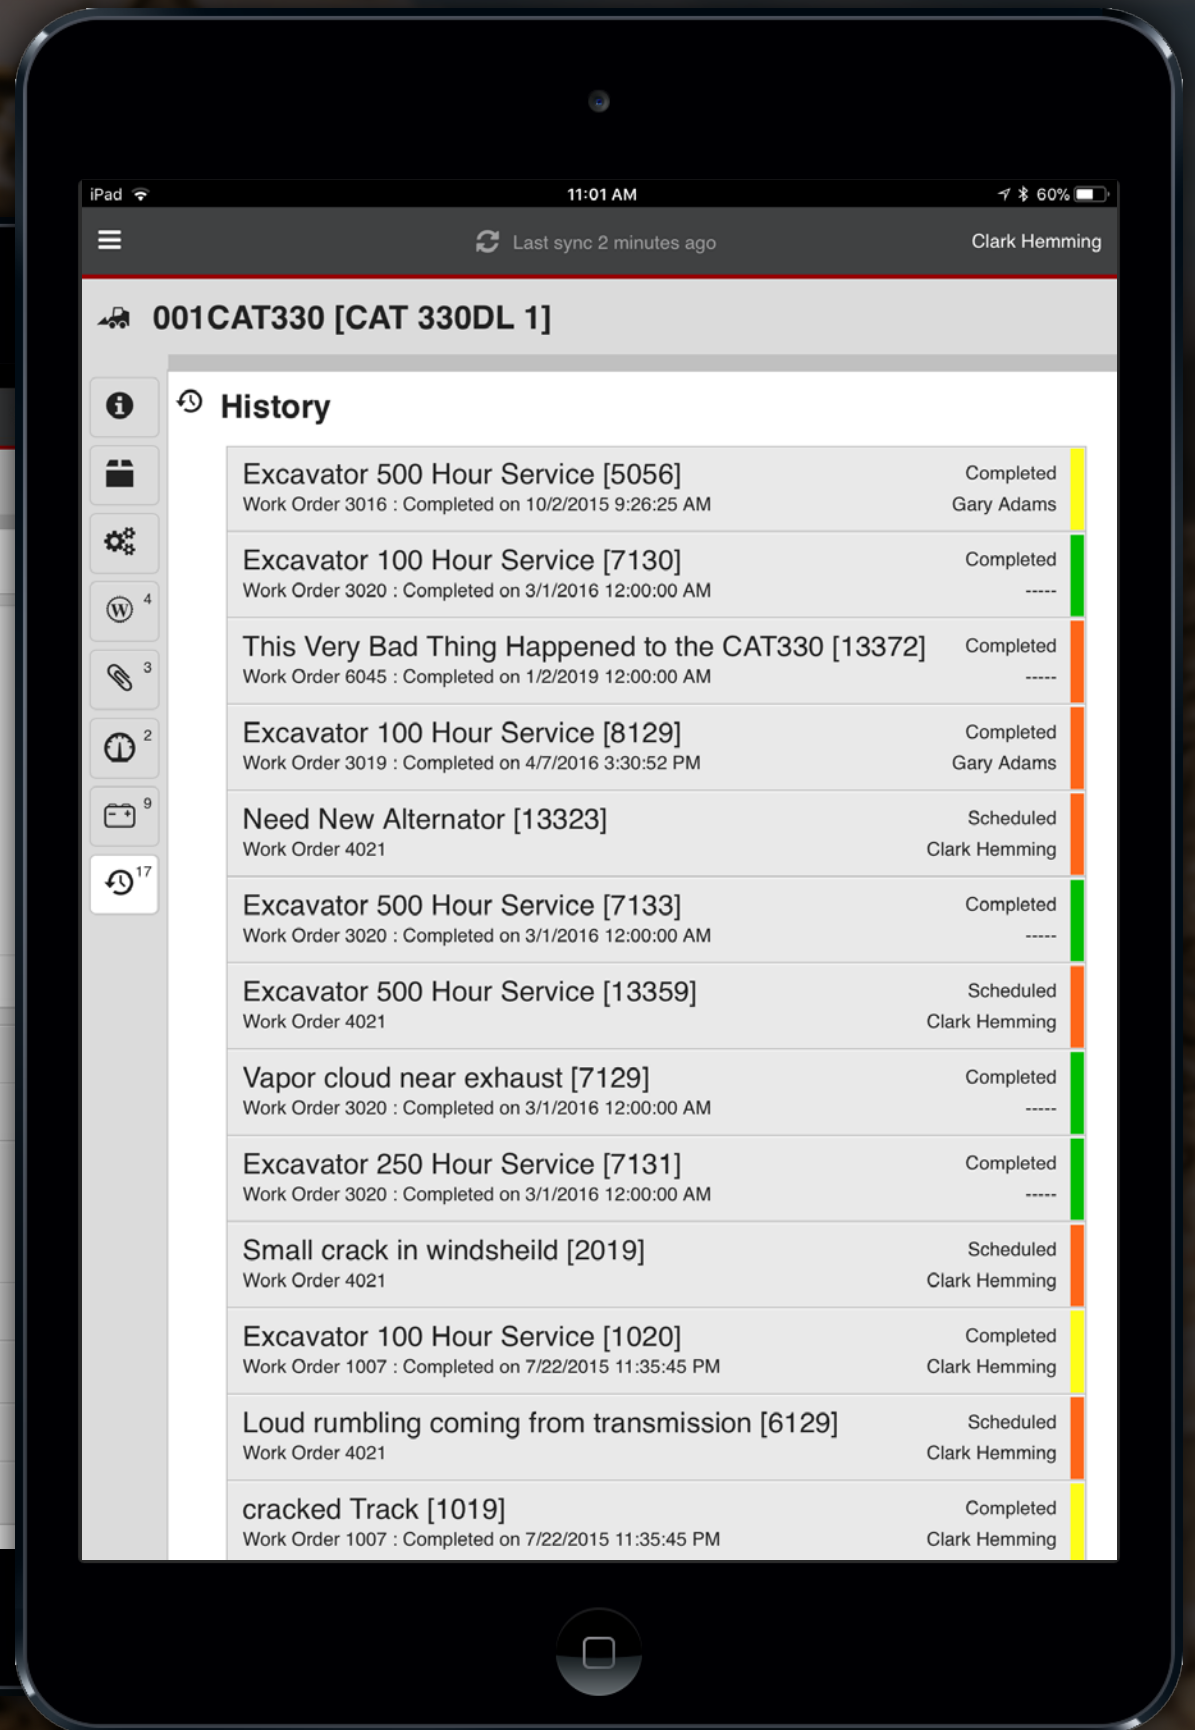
iPad 11:01 AM 60%

Last sync 2 minutes ago Clark Hemming

001CAT330 [CAT 330DL 1]

4
3
2
9
17

History

Excavator 500 Hour Service [5056]
Work Order 3016 : Completed on 10/2/2015 9:26:25 AM
Completed
Gary Adams

Excavator 100 Hour Service [7130]
Work Order 3020 : Completed on 3/1/2016 12:00:00 AM
Completed
-----

This Very Bad Thing Happened to the CAT330 [13372]
Work Order 6045 : Completed on 1/2/2019 12:00:00 AM
Completed
-----

Excavator 100 Hour Service [8129]
Work Order 3019 : Completed on 4/7/2016 3:30:52 PM
Completed
Gary Adams

Need New Alternator [13323]
Work Order 4021
Scheduled
Clark Hemming

Excavator 500 Hour Service [7133]
Work Order 3020 : Completed on 3/1/2016 12:00:00 AM
Completed
-----

Excavator 500 Hour Service [13359]
Work Order 4021
Scheduled
Clark Hemming

Vapor cloud near exhaust [7129]
Work Order 3020 : Completed on 3/1/2016 12:00:00 AM
Completed
-----

Excavator 250 Hour Service [7131]
Work Order 3020 : Completed on 3/1/2016 12:00:00 AM
Completed
-----

Small crack in windsheild [2019]
Work Order 4021
Scheduled
Clark Hemming

Excavator 100 Hour Service [1020]
Work Order 1007 : Completed on 7/22/2015 11:35:45 PM
Completed
Clark Hemming

Loud rumbling coming from transmission [6129]
Work Order 4021
Scheduled
Clark Hemming

cracked Track [1019]
Work Order 1007 : Completed on 7/22/2015 11:35:45 PM
Completed
Clark Hemming